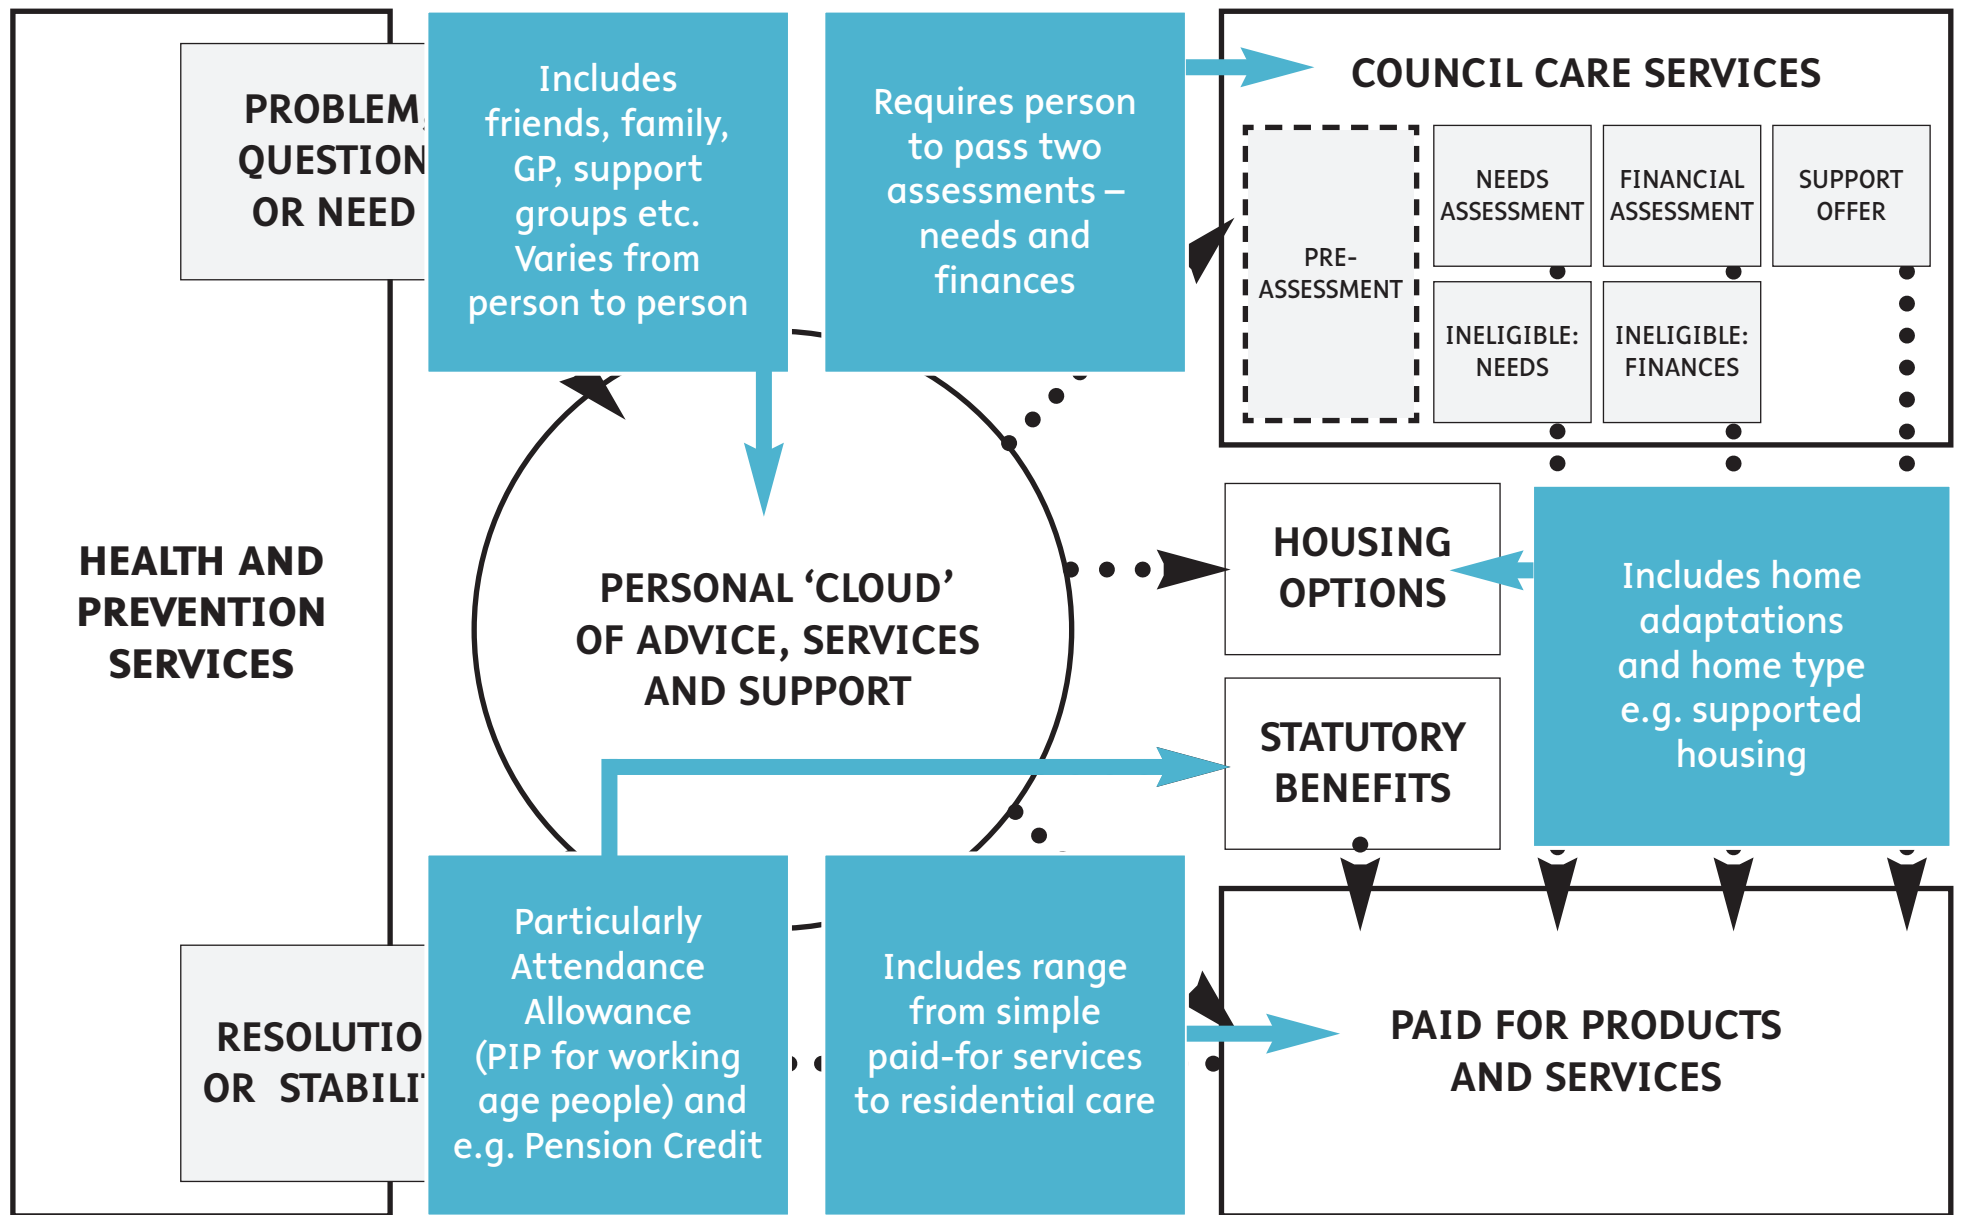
PROBLEM, QUESTION OR NEED

Includes friends, family, GP, support groups etc. Varies from person to person

Requires person to pass two assessments – needs and finances

COUNCIL CARE SERVICES

PRE-ASSESSMENT

NEEDS ASSESSMENT

FINANCIAL ASSESSMENT

SUPPORT OFFER

INELIGIBLE: NEEDS

INELIGIBLE: FINANCES

HEALTH AND PREVENTION SERVICES

PERSONAL 'CLOUD' OF ADVICE, SERVICES AND SUPPORT

HOUSING OPTIONS

Includes home adaptations and home type e.g. supported housing

STATUTORY BENEFITS

RESOLUTIO OR STABILI

Particularly Attendance Allowance (PIP for working age people) and e.g. Pension Credit

Includes range from simple paid-for services to residential care

PAID FOR PRODUCTS AND SERVICES